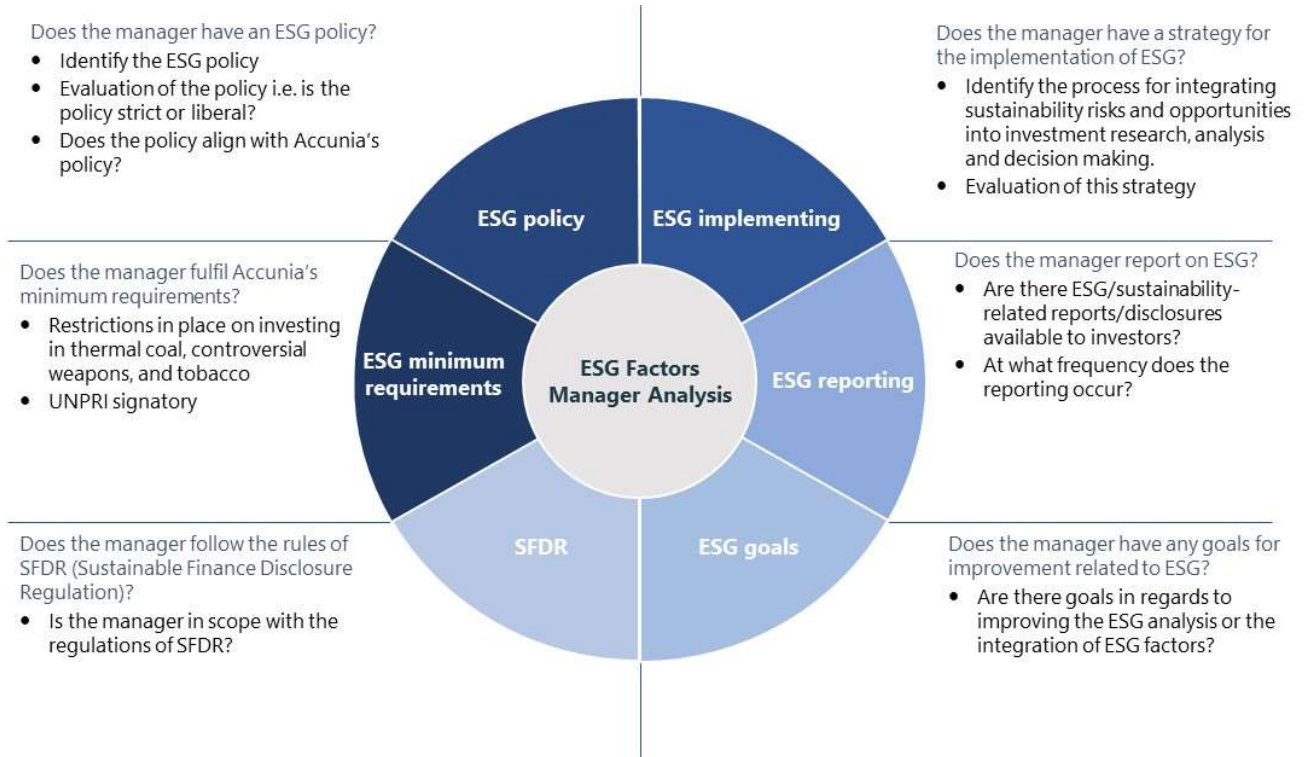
Does the manager have an ESG policy?
- Identify the ESG policy
- Evaluation of the policy i.e. is the policy strict or liberal?
- Does the policy align with Accunia's policy?

Does the manager have a strategy for the implementation of ESG?
- Identify the process for integrating sustainability risks and opportunities into investment research, analysis and decision making.
- Evaluation of this strategy

ESG policy

ESG implementing

Does the manager fulfil Accunia's minimum requirements?
- Restrictions in place on investing in thermal coal, controversial weapons, and tobacco
- UNPRI signatory

Does the manager report on ESG?
- Are there ESG/sustainability-related reports/disclosures available to investors?
- At what frequency does the reporting occur?

ESG minimum requirements

ESG Factors Manager Analysis

ESG reporting

SFDR

ESG goals

Does the manager follow the rules of SFDR (Sustainable Finance Disclosure Regulation)?
- Is the manager in scope with the regulations of SFDR?

Does the manager have any goals for improvement related to ESG?
- Are there goals in regards to improving the ESG analysis or the integration of ESG factors?